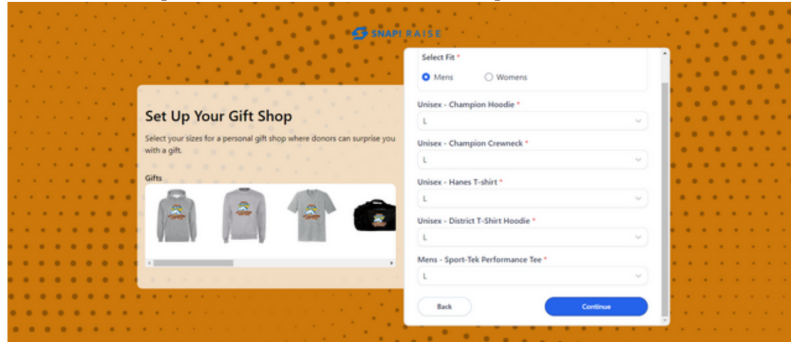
SNAP! RAISE

Set Up Your Gift Shop

Select your sizes for a personal gift shop where donors can surprise you with a gift.

Gifts

Select Fit *

Mens

Womens

Unisex - Champion Hoodie *

L

Unisex - Champion Crewneck *

L

Unisex - Hanes T-shirt *

L

Unisex - District T-Shirt Hoodie *

L

Mens - Sport-Tek Performance Tee *

L

Back

Continue